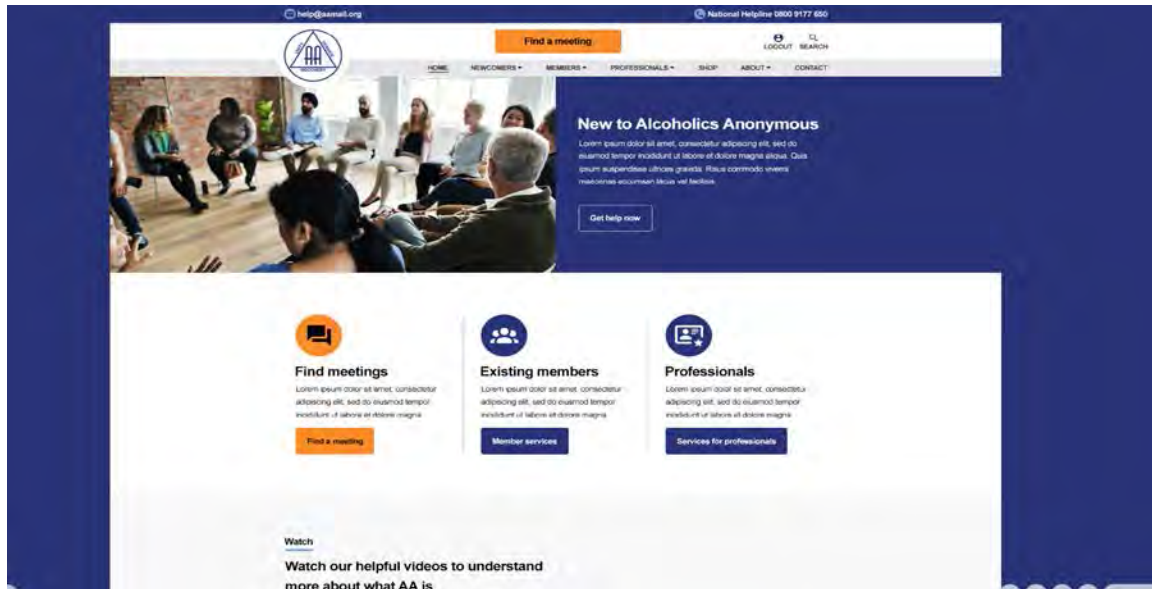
help@aamail.org

National Helpline 0800 9177 650

Find a meeting

LOGOUT SEARCH

HOME NEWCOMERS ▾ MEMBERS ▾ PROFESSIONALS ▾ SHOP ABOUT ▾ CONTACT

New to Alcoholics Anonymous

Lorem ipsum dolor sit amet, consectetur adipiscing elit, sed do eiusmod tempor incididunt ut labore et dolore magna aliqua. Quis ipsum suspendisse ultrices gravida. Risus commodo viverra maecenas accumsan lacus vel facilisis.

Get help now

Find meetings

Lorem ipsum dolor sit amet, consectetur adipiscing elit, sed do eiusmod tempor incididunt ut labore et dolore magna

Find a meeting

Existing members

Lorem ipsum dolor sit amet, consectetur adipiscing elit, sed do eiusmod tempor incididunt ut labore et dolore magna

Member services

Professionals

Lorem ipsum dolor sit amet, consectetur adipiscing elit, sed do eiusmod tempor incididunt ut labore et dolore magna

Services for professionals

Watch

Watch our helpful videos to understand more about what AA is